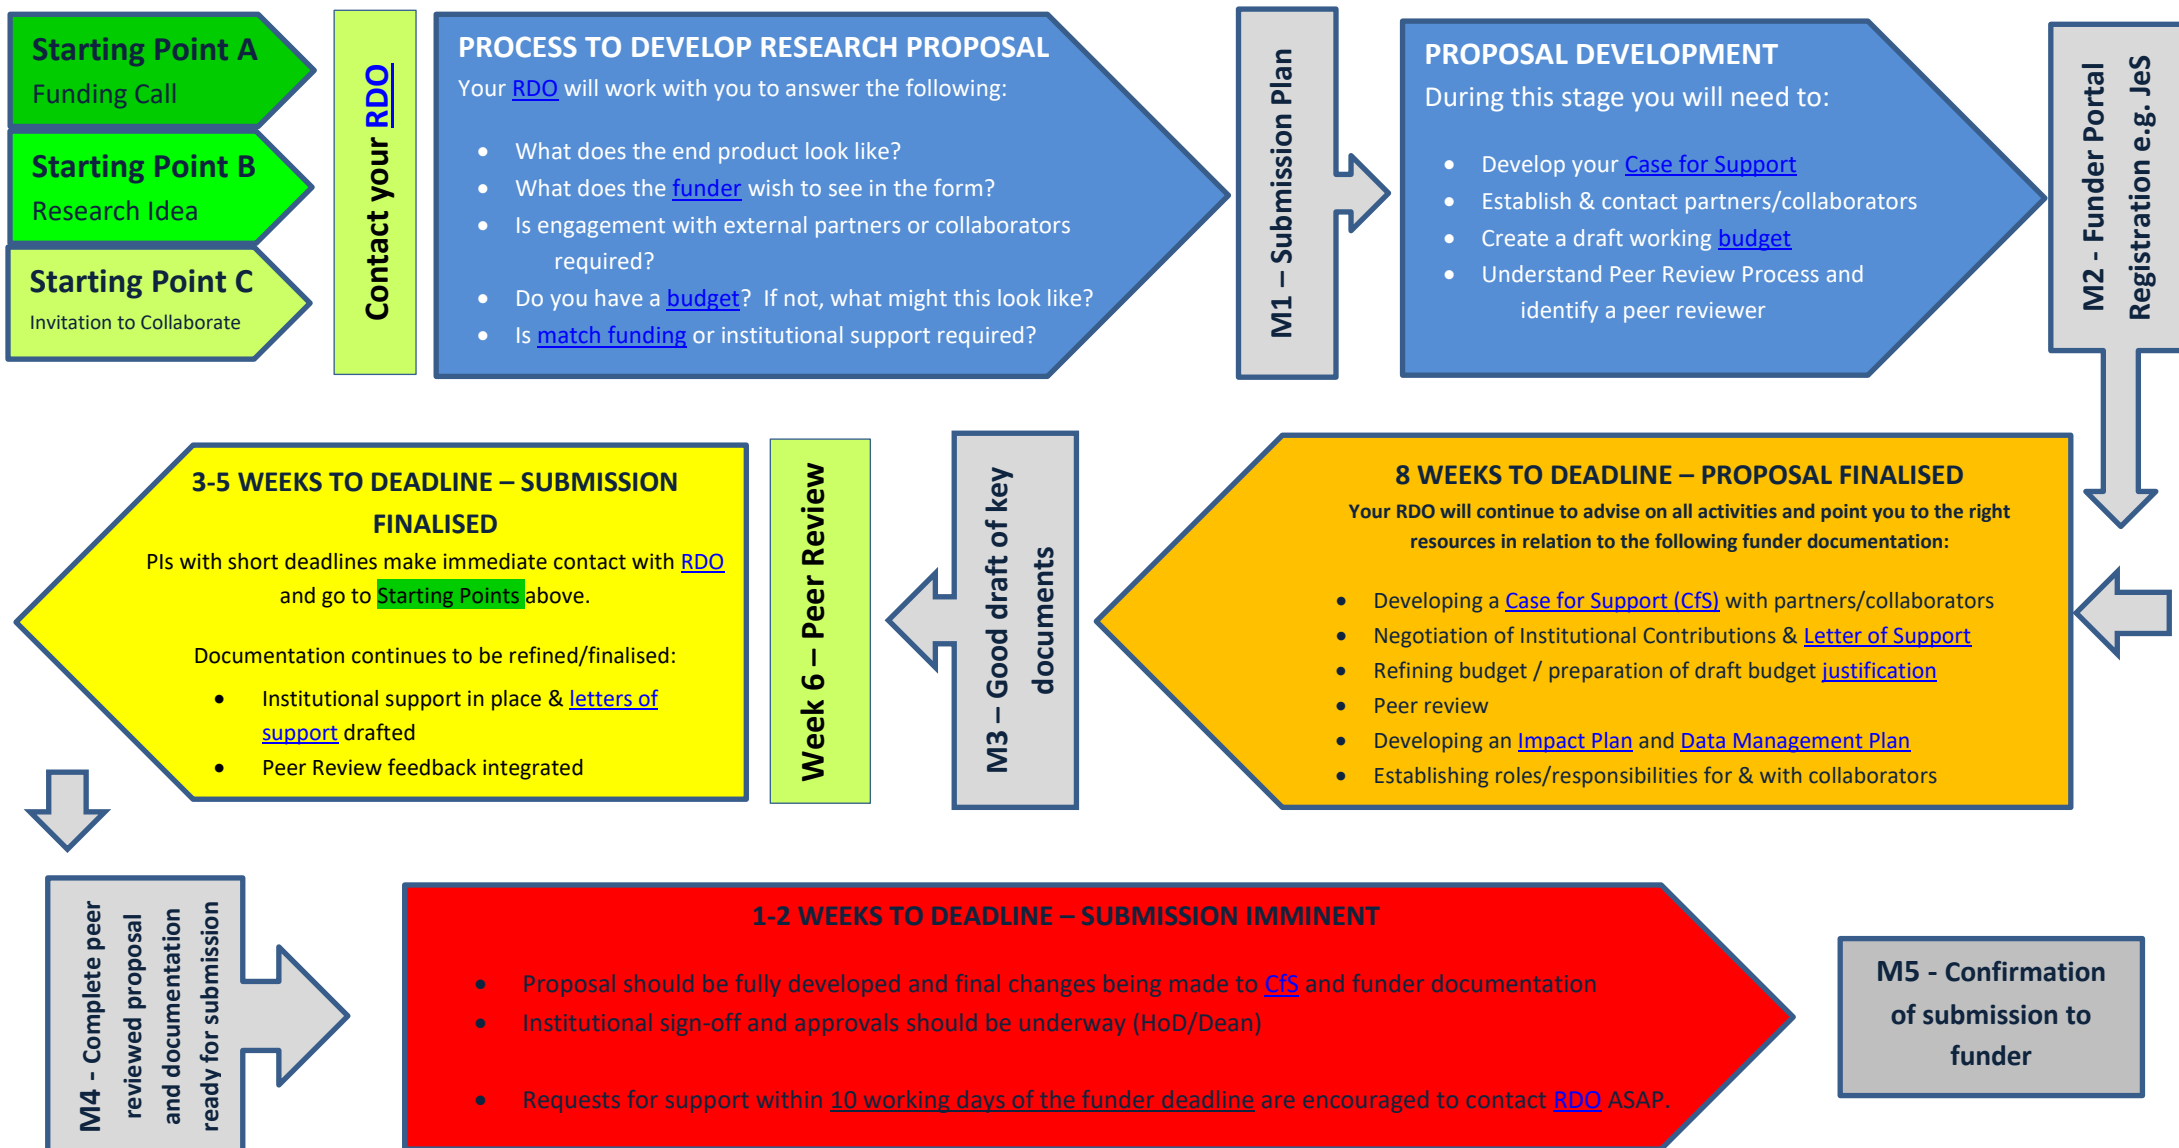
Starting Point A
Funding Call

Starting Point B
Research Idea

Starting Point C
Invitation to Collaborate

Contact your RDO

PROCESS TO DEVELOP RESEARCH PROPOSAL
Your RDO will work with you to answer the following:

- What does the end product look like?
- What does the funder wish to see in the form?
- Is engagement with external partners or collaborators required?
- Do you have a budget? If not, what might this look like?
- Is match funding or institutional support required?

M1 – Submission Plan

PROPOSAL DEVELOPMENT
During this stage you will need to:

- Develop your Case for Support
- Establish & contact partners/collaborators
- Create a draft working budget
- Understand Peer Review Process and identify a peer reviewer

M2 - Funder Portal Registration e.g. JeS

8 WEEKS TO DEADLINE – PROPOSAL FINALISED
Your RDO will continue to advise on all activities and point you to the right resources in relation to the following funder documentation:

- Developing a Case for Support (CfS) with partners/collaborators
- Negotiation of Institutional Contributions & Letter of Support
- Refining budget / preparation of draft budget justification
- Peer review
- Developing an Impact Plan and Data Management Plan
- Establishing roles/responsibilities for & with collaborators

M3 – Good draft of key documents

Week 6 – Peer Review

3-5 WEEKS TO DEADLINE – SUBMISSION FINALISED
PIs with short deadlines make immediate contact with RDO and go to Starting Points above.

Documentation continues to be refined/finalised:

- Institutional support in place & letters of support drafted
- Peer Review feedback integrated

M4 - Complete peer reviewed proposal and documentation ready for submission

1-2 WEEKS TO DEADLINE – SUBMISSION IMMINENT

- Proposal should be fully developed and final changes being made to CfS and funder documentation
- Institutional sign-off and approvals should be underway (HoD/Dean)

- Requests for support within 10 working days of the funder deadline are encouraged to contact RDO ASAP.

M5 - Confirmation of submission to funder